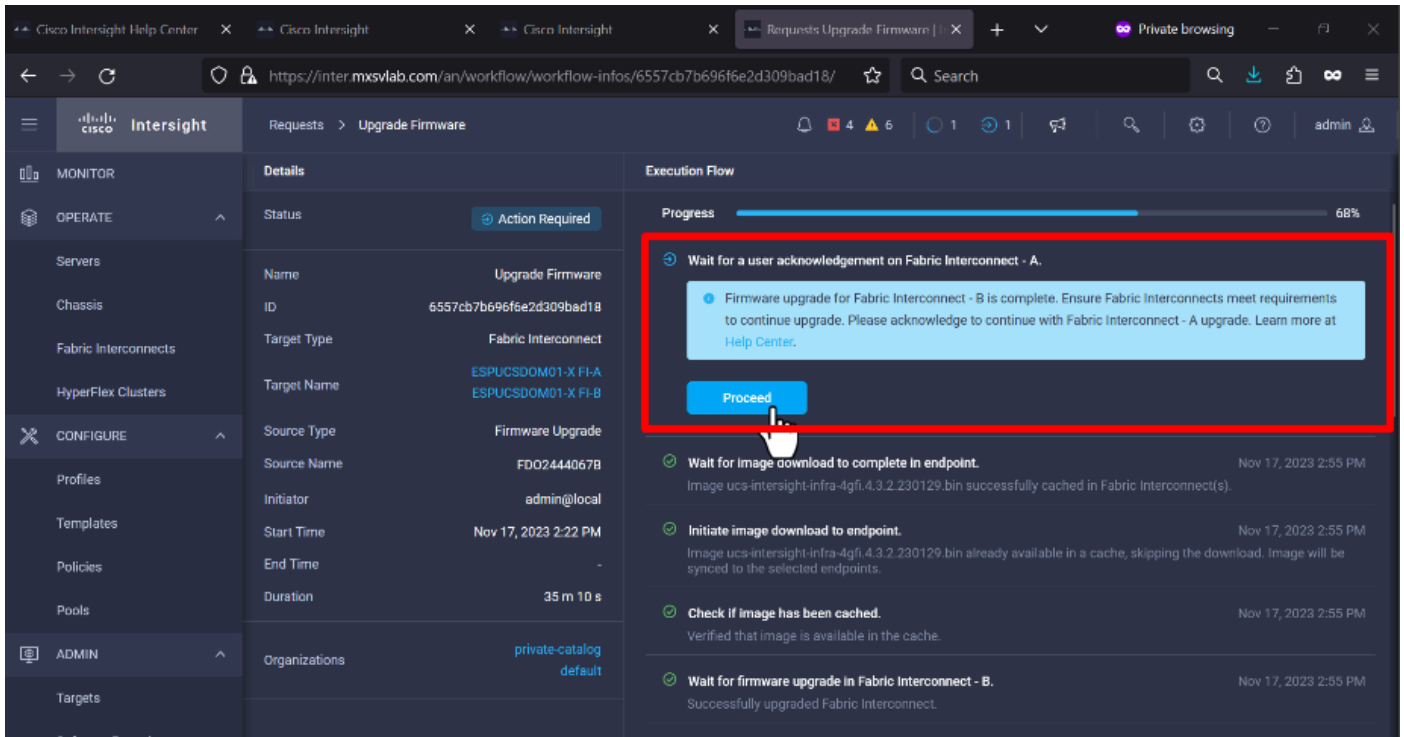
Cisco Intersight Help Center
Cisco Intersight
Cisco Intersight
Requests Upgrade Firmware | I
Private browsing
https://inter.mxsvlab.com/an/workflow/workflow-infos/6557cb7b696f6e2d309bad18/
Search

cisco Intersight
Requests > Upgrade Firmware
4 6 1 1
admin

MONITOR
OPERATE
Servers
Chassis
Fabric Interconnects
HyperFlex Clusters
CONFIGURE
Profiles
Templates
Policies
Pools
ADMIN
Targets

Details

| | |
|---|---|
| Status | Action Required |
| Name | Upgrade Firmware |
| ID | 6557cb7b696f6e2d309bad18 |
| Target Type | Fabric Interconnect |
| Target Name | ESPUCSDOM01-X FI-A ESPUCSDOM01-X FI-B |
| Source Type | Firmware Upgrade |
| Source Name | FDO2444067B |
| Initiator | admin@local |
| Start Time | Nov 17, 2023 2:22 PM |
| End Time | - |
| Duration | 35 m 10 s |
| Organizations | private-catalog default |

Execution Flow

Progress 68%

Wait for a user acknowledgement on Fabric Interconnect - A.

Firmware upgrade for Fabric Interconnect - B is complete. Ensure Fabric Interconnects meet requirements to continue upgrade. Please acknowledge to continue with Fabric Interconnect - A upgrade. Learn more at Help Center.

Proceed

Wait for image download to complete in endpoint. Nov 17, 2023 2:55 PM
Image ucs-intersight-infra-4gfi.4.3.2.230129.bin successfully cached in Fabric Interconnect(s).

Initiate image download to endpoint. Nov 17, 2023 2:55 PM
Image ucs-intersight-infra-4gfi.4.3.2.230129.bin already available in a cache, skipping the download. Image will be synced to the selected endpoints.

Check if image has been cached. Nov 17, 2023 2:55 PM
Verified that image is available in the cache.

Wait for firmware upgrade in Fabric Interconnect - B. Nov 17, 2023 2:55 PM
Successfully upgraded Fabric Interconnect.